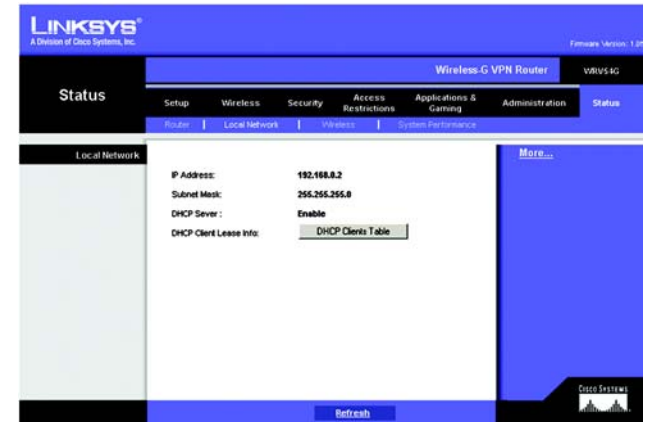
LINKSYS®
A Division of Cisco Systems, Inc.

Firmware Version: 1.0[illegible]

Wireless-G VPN Router

WRV54G

Status

Setup

Wireless

Security

Access Restrictions

Applications & Gaming

Administration

Status

Router | Local Network | Wireless | System Performance

Local Network

IP Address: 192.168.0.2

Subnet Mask: 255.255.255.0

DHCP Sever : Enable

DHCP Client Lease Info: DHCP Clients Table

More...

Cisco Systems

Refresh